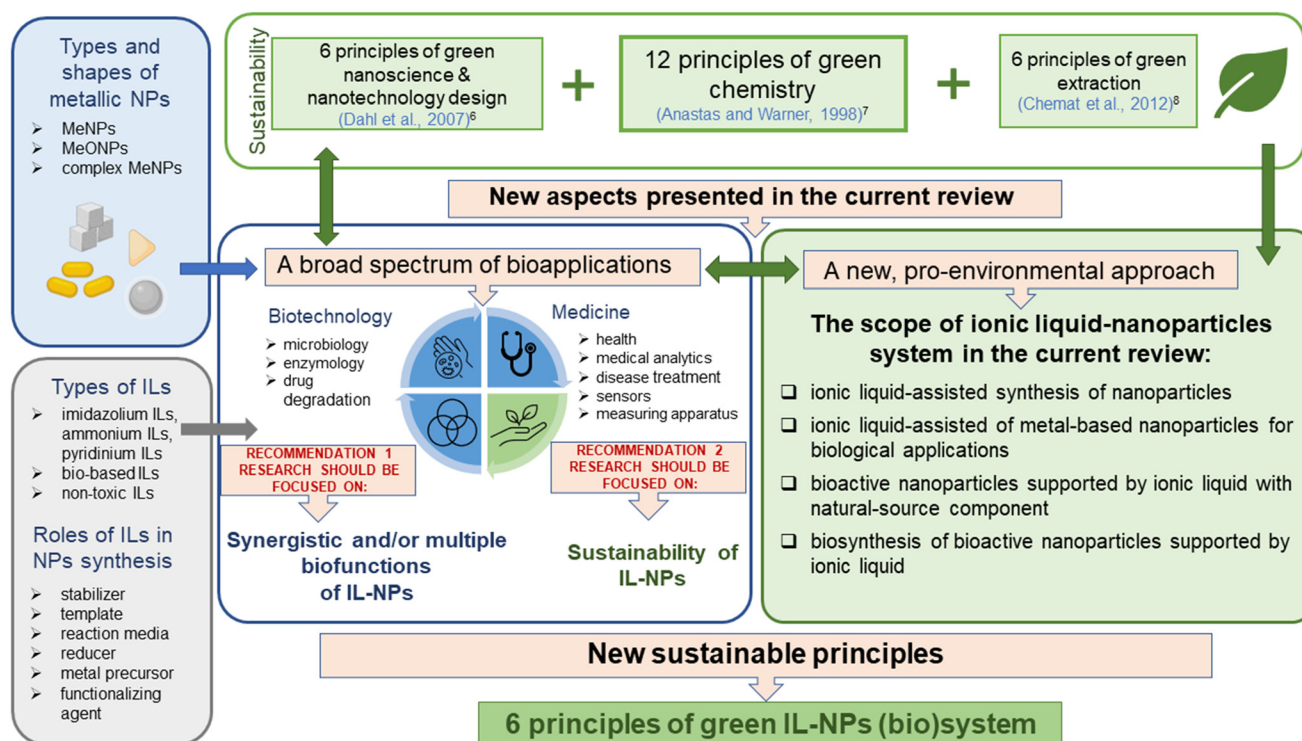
Types and shapes of metallic NPs

➢ MeNPs
➢ MeONPs
➢ complex MeNPs

Sustainability

6 principles of green nanoscience & nanotechnology design
(Dahl et al., 2007)$^6$

+

12 principles of green chemistry
(Anastas and Warner, 1998)$^7$

+

6 principles of green extraction
(Chemat et al., 2012)$^8$

New aspects presented in the current review

A broad spectrum of bioapplications

A new, pro-environmental approach

Biotechnology
➢ microbiology
➢ enzymology
➢ drug degradation

Medicine
➢ health
➢ medical analytics
➢ disease treatment
➢ sensors
➢ measuring apparatus

The scope of ionic liquid-nanoparticles system in the current review:

❑ ionic liquid-assisted synthesis of nanoparticles
❑ ionic liquid-assisted of metal-based nanoparticles for biological applications
❑ bioactive nanoparticles supported by ionic liquid with natural-source component
❑ biosynthesis of bioactive nanoparticles supported by ionic liquid

Types of ILs
➢ imidazolium ILs, ammonium ILs, pyridinium ILs
➢ bio-based ILs
➢ non-toxic ILs

Roles of ILs in NPs synthesis
➢ stabilizer
➢ template
➢ reaction media
➢ reducer
➢ metal precursor
➢ functionalizing agent

RECOMMENDATION 1
RESEARCH SHOULD BE FOCUSED ON:

Synergistic and/or multiple biofunctions of IL-NPs

RECOMMENDATION 2
RESEARCH SHOULD BE FOCUSED ON:

Sustainability of IL-NPs

New sustainable principles

6 principles of green IL-NPs (bio)system